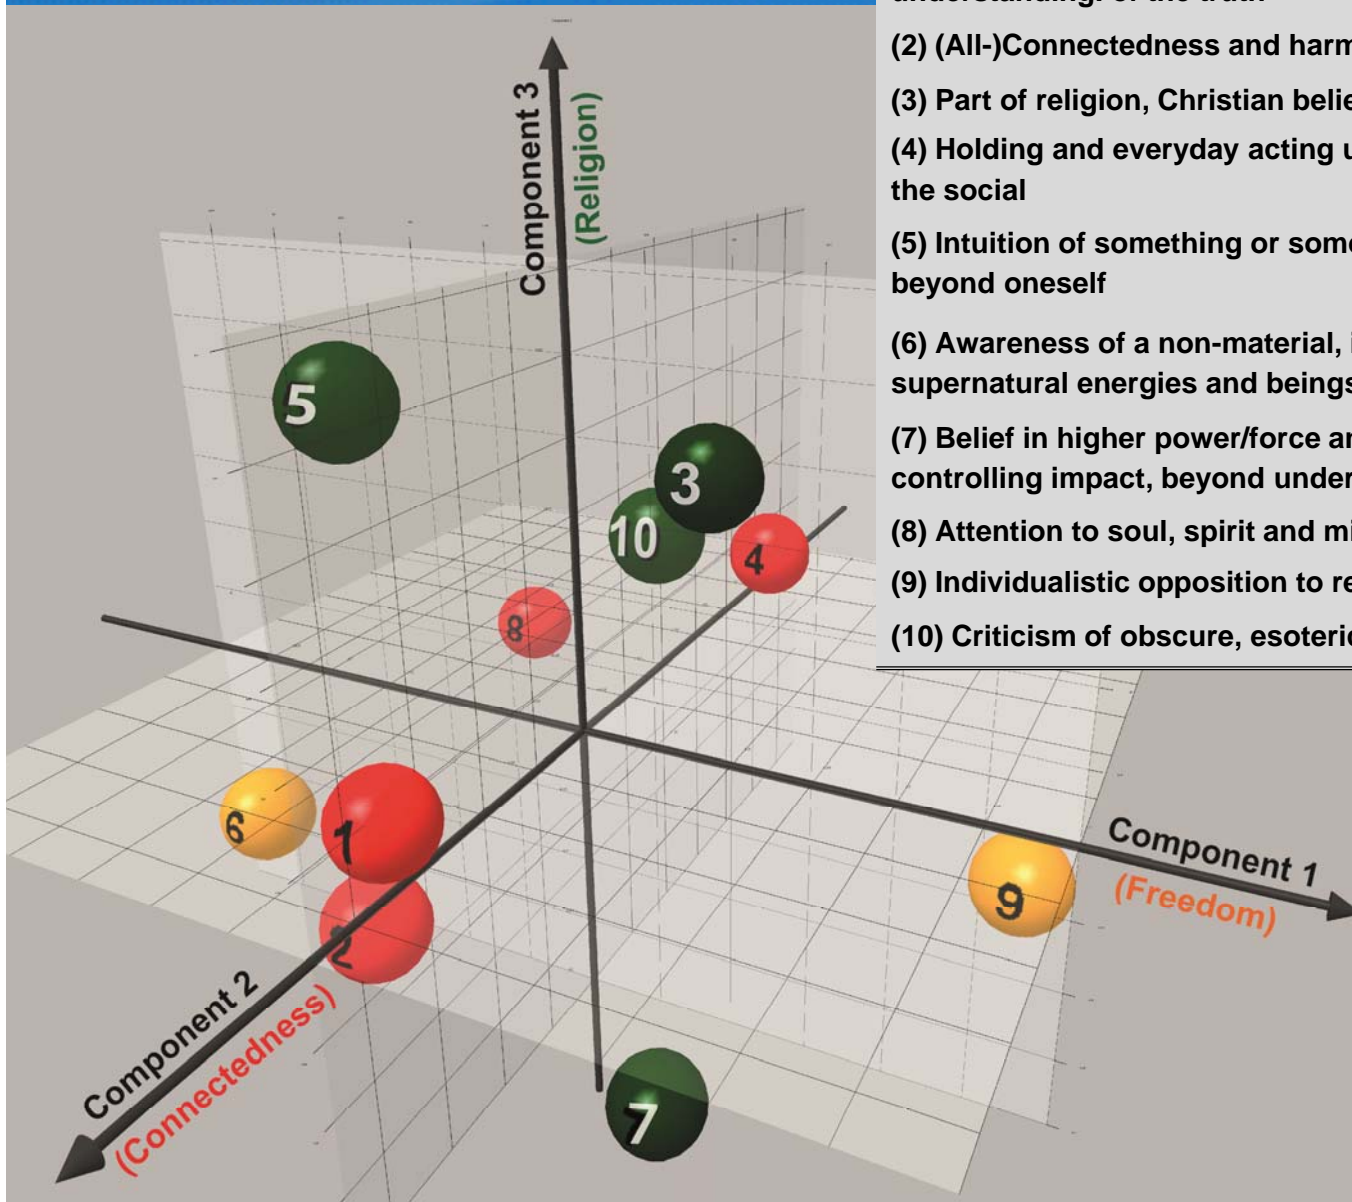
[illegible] understanding: of the truth

(2) (All-)Connectedness and harm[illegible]

(3) Part of religion, Christian belie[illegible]

(4) Holding and everyday acting u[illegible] the social

(5) Intuition of something or some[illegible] beyond oneself

(6) Awareness of a non-material, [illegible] supernatural energies and beings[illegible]

(7) Belief in higher power/force ar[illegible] controlling impact, beyond under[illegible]

(8) Attention to soul, spirit and mi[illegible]

(9) Individualistic opposition to re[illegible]

(10) Criticism of obscure, esoteric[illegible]

Component 3
(Religion)

Component 1
(Freedom)

Component 2
(Connectedness)

5
3
10
4
8
6
1
2
9
7